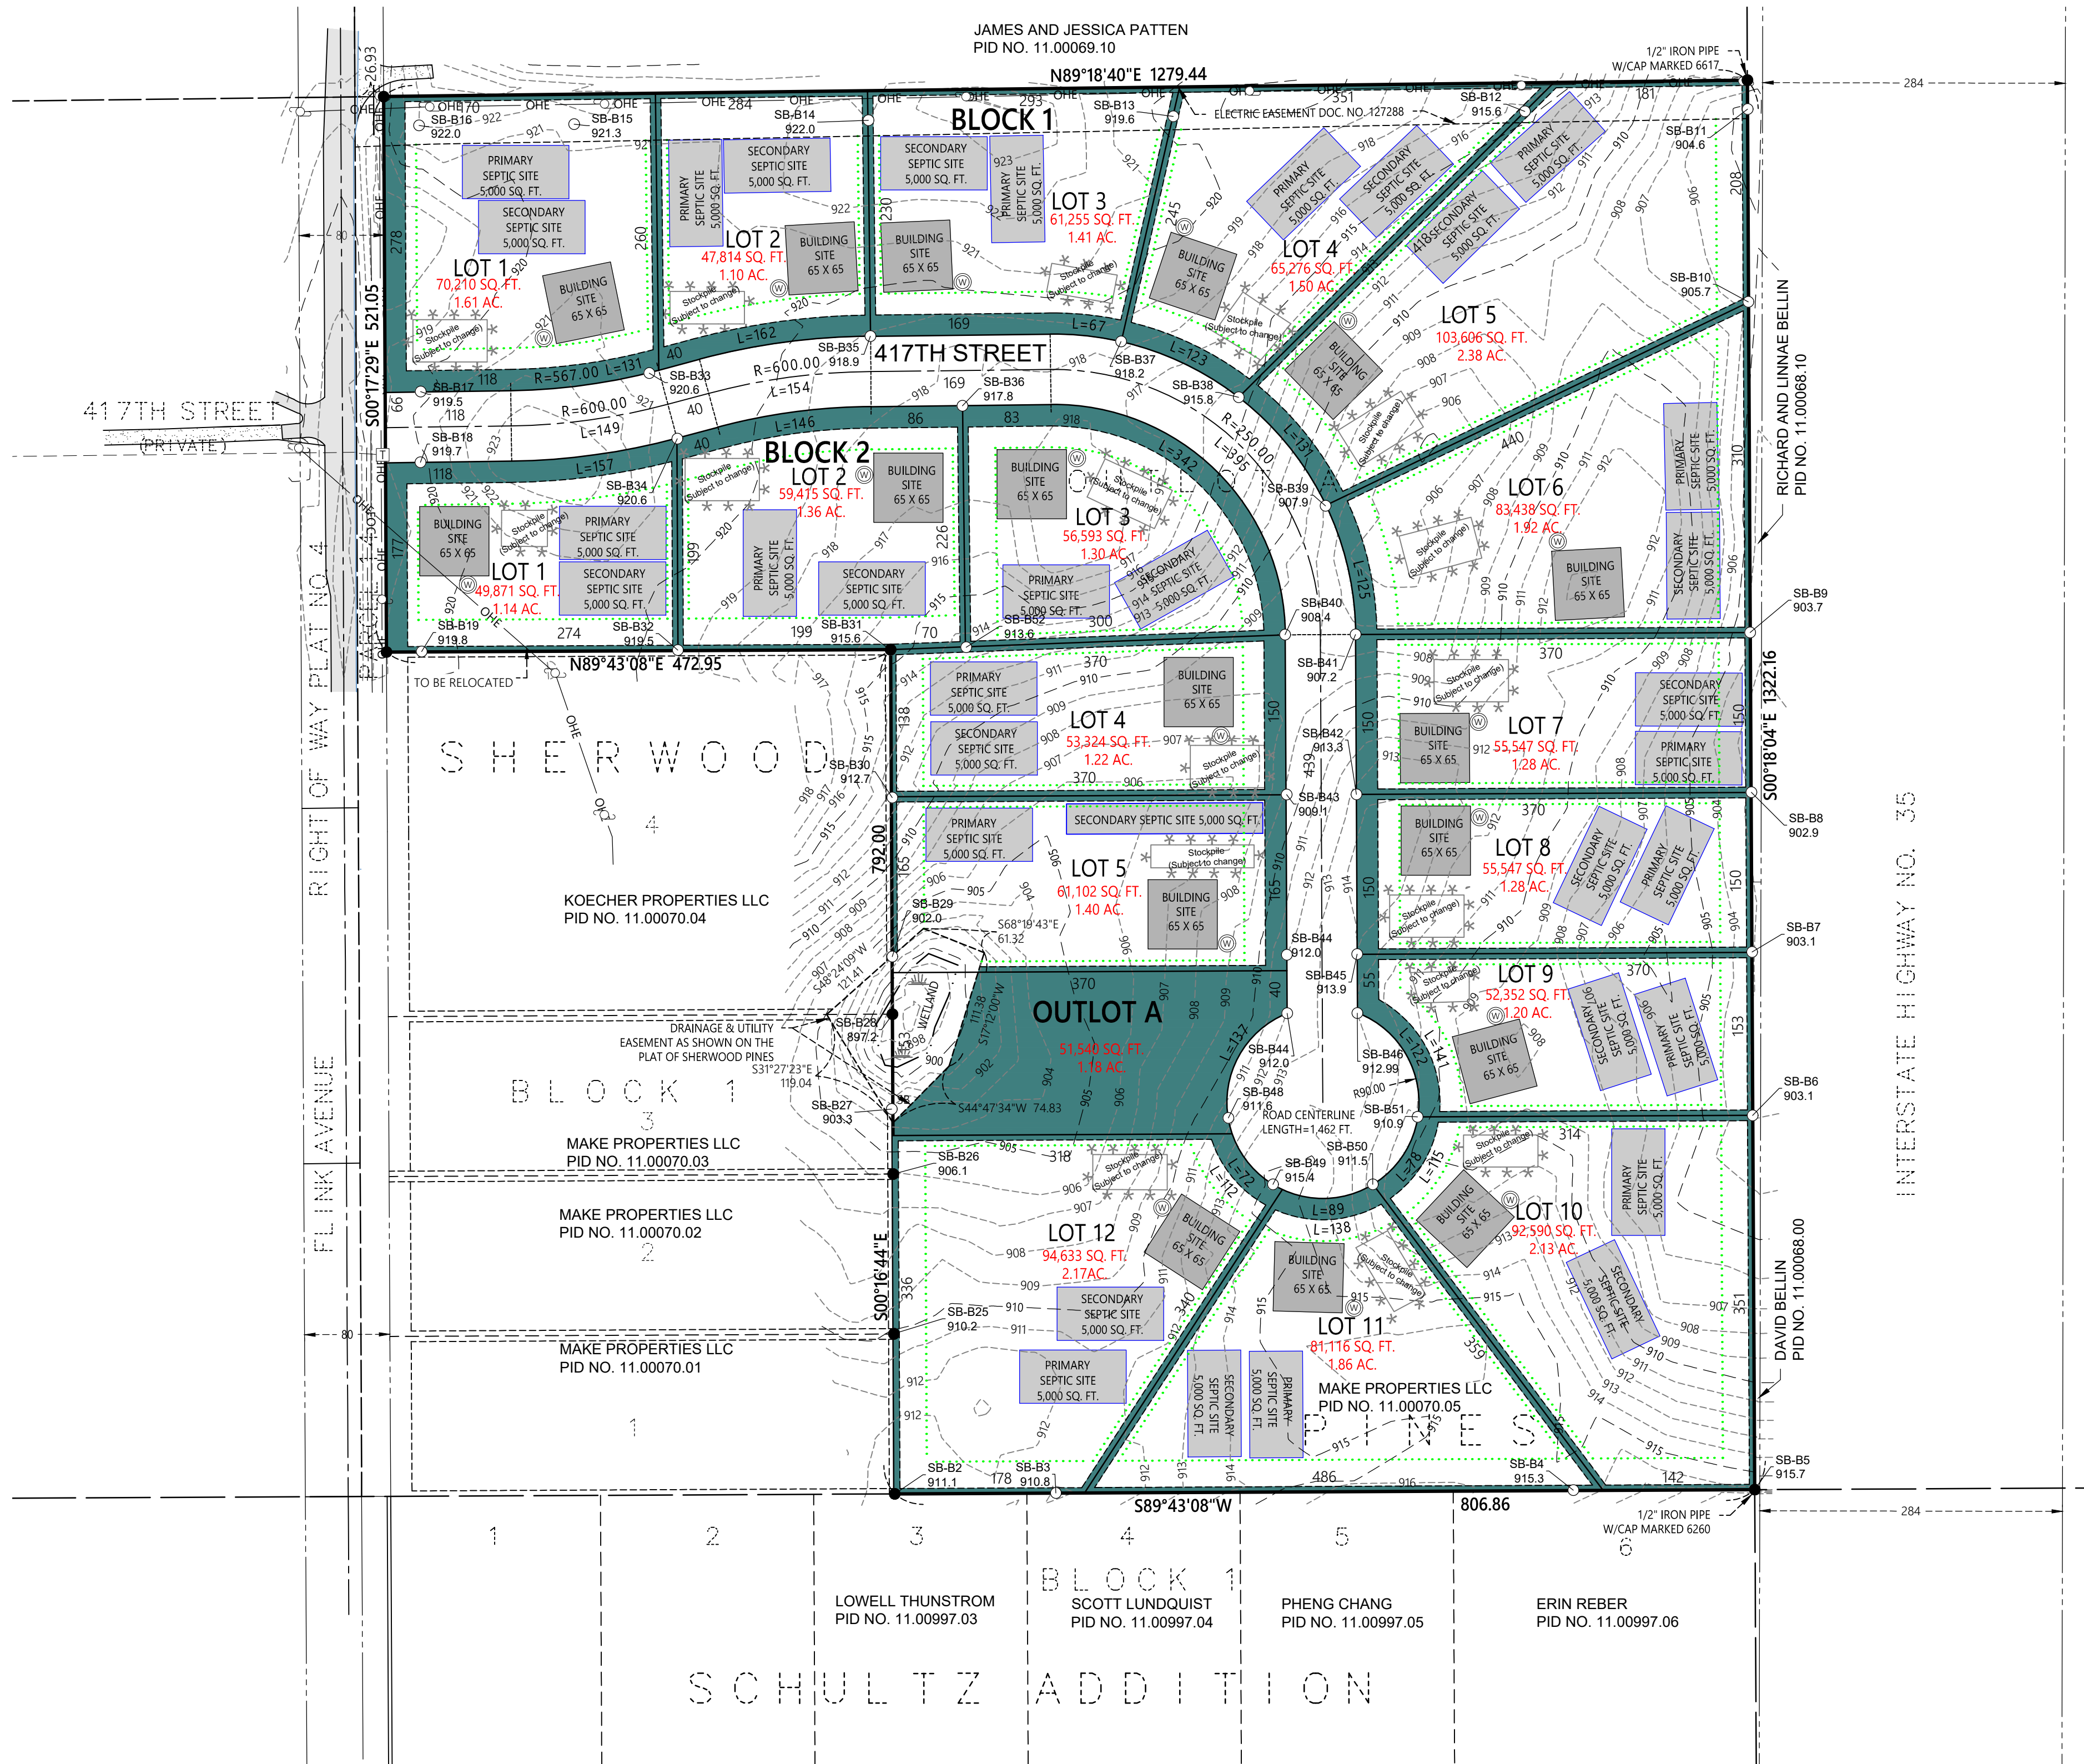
JAMES AND JESSICA PATTEN
PID NO. 11.00069.10

N89°18'40"E 1279.44

1/2" IRON PIPE W/CAP MARKED 6617

284

BLOCK 1

ELECTRIC EASEMENT DOC. NO. 127288

SB-B16 922.0
SB-B15 921.3
SB-B14 922.0
SB-B13 919.6
SB-B12 915.6
SB-B11 904.6
SB-B10 905.7

PRIMARY SEPTIC SITE 5,000 SQ. FT.
SECONDARY SEPTIC SITE 5,000 SQ. FT.
BUILDING SITE 65 X 65

LOT 1
70,210 SQ. FT.
1.61 AC.

LOT 2
47,814 SQ. FT.
1.10 AC.

LOT 3
61,255 SQ. FT.
1.41 AC.

LOT 4
65,276 SQ. FT.
1.50 AC.

LOT 5
103,606 SQ. FT.
2.38 AC.

LOT 6
83,438 SQ. FT.
1.92 AC.

Stockpile (Subject to change)

417TH STREET

R=567.00 L=131
R=600.00 L=154
R=600.00 L=149
L=162
L=67
L=123
L=131
R=250.00 L=395
L=342
L=146
L=157
L=125

SB-B35 918.9
SB-B33 920.6
SB-B36 917.8
SB-B37 918.2
SB-B38 915.8
SB-B17 919.5
SB-B18 919.7
SB-B34 920.6
SB-B39 907.9
SB-B40 908.4
SB-B9 903.7

417TH STREET
(PRIVATE)

S00°17'29"E 521.05

BLOCK 2

LOT 1
49,871 SQ. FT.
1.14 AC.

LOT 2
59,415 SQ. FT.
1.36 AC.

LOT 3
56,593 SQ. FT.
1.30 AC.

SB-B19 919.8
SB-B32 919.5
SB-B31 915.6
SB-B52 913.6

N89°43'08"E 472.95

TO BE RELOCATED

RICHARD AND LINNAE BELLIN
PID NO. 11.00068.10

PARCEL 1
RIGHT OF WAY PLAT NO. 4

SHERWOOD

4

KOECHER PROPERTIES LLC
PID NO. 11.00070.04

LOT 4
53,324 SQ. FT.
1.22 AC.

LOT 5
61,102 SQ. FT.
1.40 AC.

SECONDARY SEPTIC SITE 5,000 SQ. FT.

LOT 7
55,547 SQ. FT.
1.28 AC.

LOT 8
55,547 SQ. FT.
1.28 AC.

LOT 9
52,352 SQ. FT.
1.20 AC.

SB-B41 907.2
SB-B42 913.3
SB-B43 909.1
SB-B44 912.0
SB-B45 913.9
SB-B30 912.7
SB-B29 902.0
SB-B8 902.9
SB-B7 903.1
SB-B6 903.1

S00°18'04"E 1322.16

S68°19'43"E 61.32

S48°24'09"W 121.41

792.00

OUTLOT A
51,540 SQ. FT.
1.18 AC.

WETLAND

S17°12'00"W 111.38

S44°47'34"W 74.83

DRAINAGE & UTILITY EASEMENT AS SHOWN ON THE PLAT OF SHERWOOD PINES

S31°27'23"E 119.04

SB-B28 897.2
SB-B27 903.3
SB-B44 912.0
SB-B48 911.6
SB-B46 912.99
SB-B51 910.9
SB-B50 911.5
SB-B49 915.4

ROAD CENTERLINE LENGTH=1,462 FT.

R90.00

L=137 L=141 L=122 L=115 L=112 L=78 L=89 L=138

BLOCK 1

3

MAKE PROPERTIES LLC
PID NO. 11.00070.03

MAKE PROPERTIES LLC
PID NO. 11.00070.02

2

MAKE PROPERTIES LLC
PID NO. 11.00070.01

1

FLINK AVENUE

S00°16'44"E

SB-B26 906.1
SB-B25 910.2

LOT 12
94,633 SQ. FT.
2.17AC.

LOT 11
81,116 SQ. FT.
1.86 AC.

LOT 10
92,590 SQ. FT.
2.13 AC.

MAKE PROPERTIES LLC
PID NO. 11.00070.05

PINES

DAVID BELLIN
PID NO. 11.00068.00

INTERSTATE HIGHWAY NO. 35

SB-B2 911.1
SB-B3 910.8
SB-B4 915.3
SB-B5 915.7

S89°43'08"W 806.86

1/2" IRON PIPE W/CAP MARKED 6260

1 2 3 4 5 6

BLOCK 1

LOWELL THUNSTROM
PID NO. 11.00997.03

SCOTT LUNDQUIST
PID NO. 11.00997.04

PHENG CHANG
PID NO. 11.00997.05

ERIN REBER
PID NO. 11.00997.06

SCHULTZ ADDITION